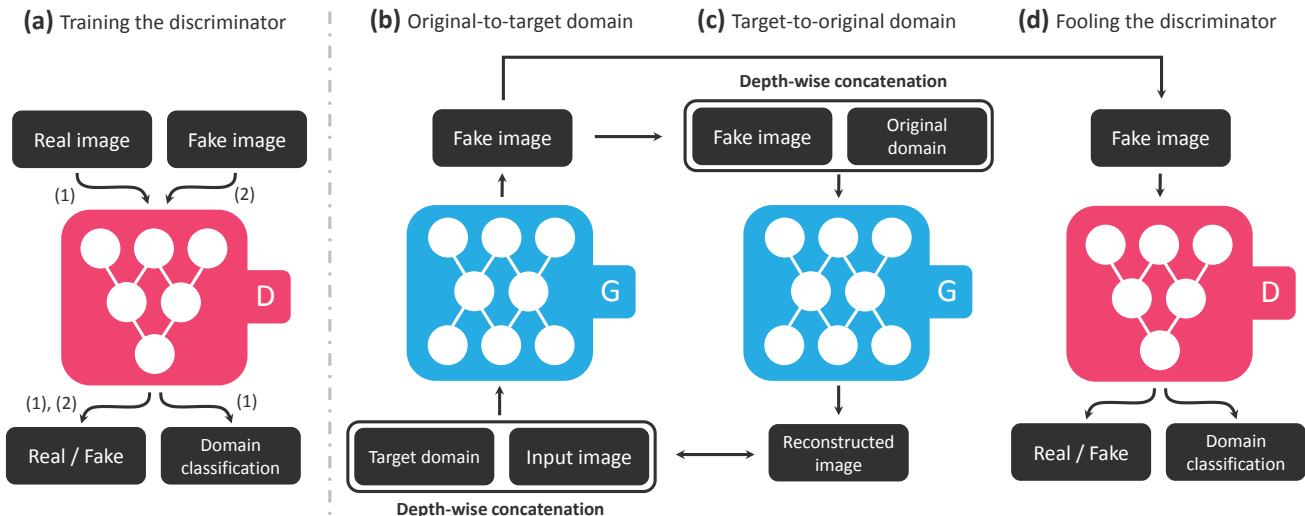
(a) Training the discriminator

Real image

Fake image

(1)

(2)

D

(1), (2)

(1)

Real / Fake

Domain classification

(b) Original-to-target domain

Fake image

G

Target domain

Input image

Depth-wise concatenation

(c) Target-to-original domain

Depth-wise concatenation

Fake image

Original domain

G

Reconstructed image

(d) Fooling the discriminator

Fake image

D

Real / Fake

Domain classification